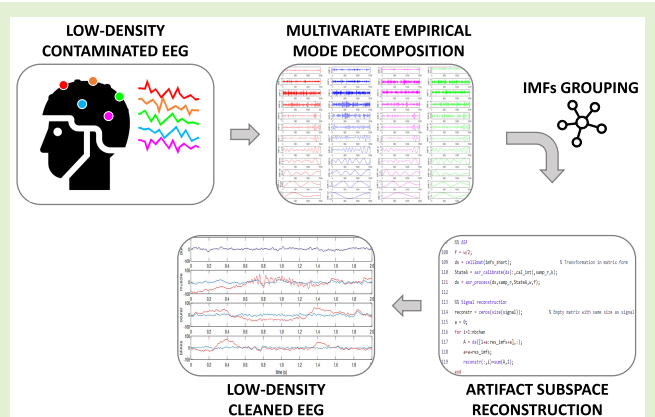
LOW-DENSITY CONTAMINATED EEG

MULTIVARIATE EMPIRICAL MODE DECOMPOSITION

IMFs GROUPING

%% ASR
f = s/2;
do = cellfun(imfs_start);
StateA = asr_calibrate(do(:,cal_lnt),samp_r,k);
do = asr_process(do,samp_r,StateA,w,f);

%% Signal reconstruction
reconstr = zeros(size(signal));
m = 0;
for i=1:nbchan
A = do([1+m:nes_imfs+m],:);
m=m+nes_imfs;
reconstr(:,i)=sum(A,1);
end

ARTIFACT SUBSPACE RECONSTRUCTION

LOW-DENSITY CLEANED EEG